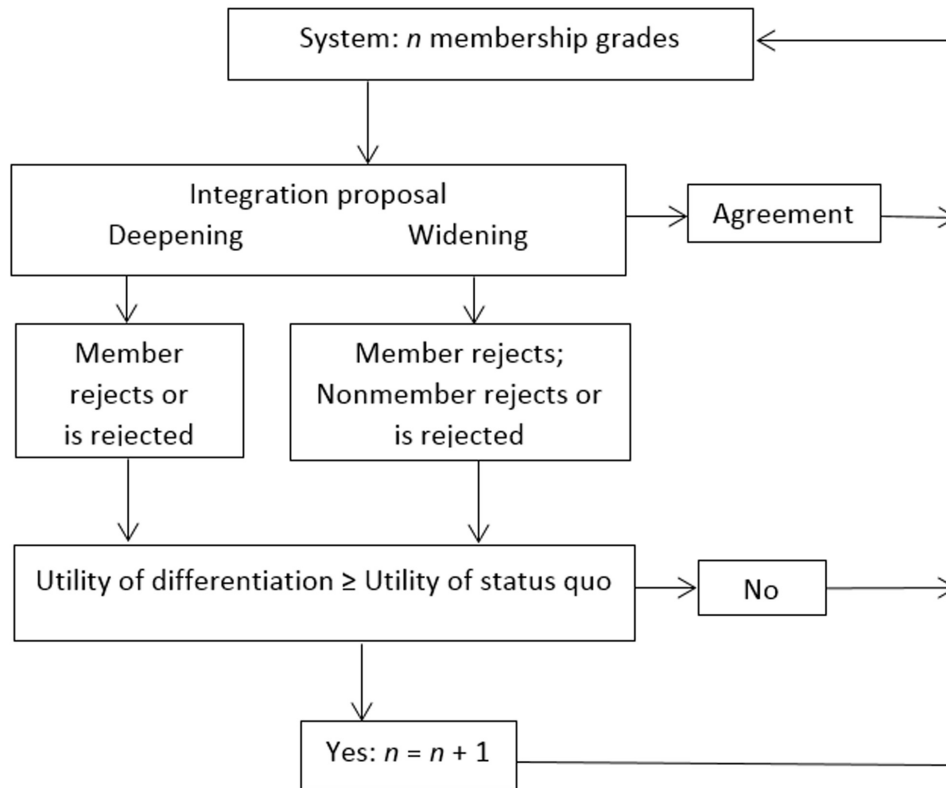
System: $n$ membership grades

Integration proposal
Deepening Widening

Agreement

Member rejects or is rejected

Member rejects; Nonmember rejects or is rejected

Utility of differentiation ≥ Utility of status quo

No

Yes: $n = n + 1$